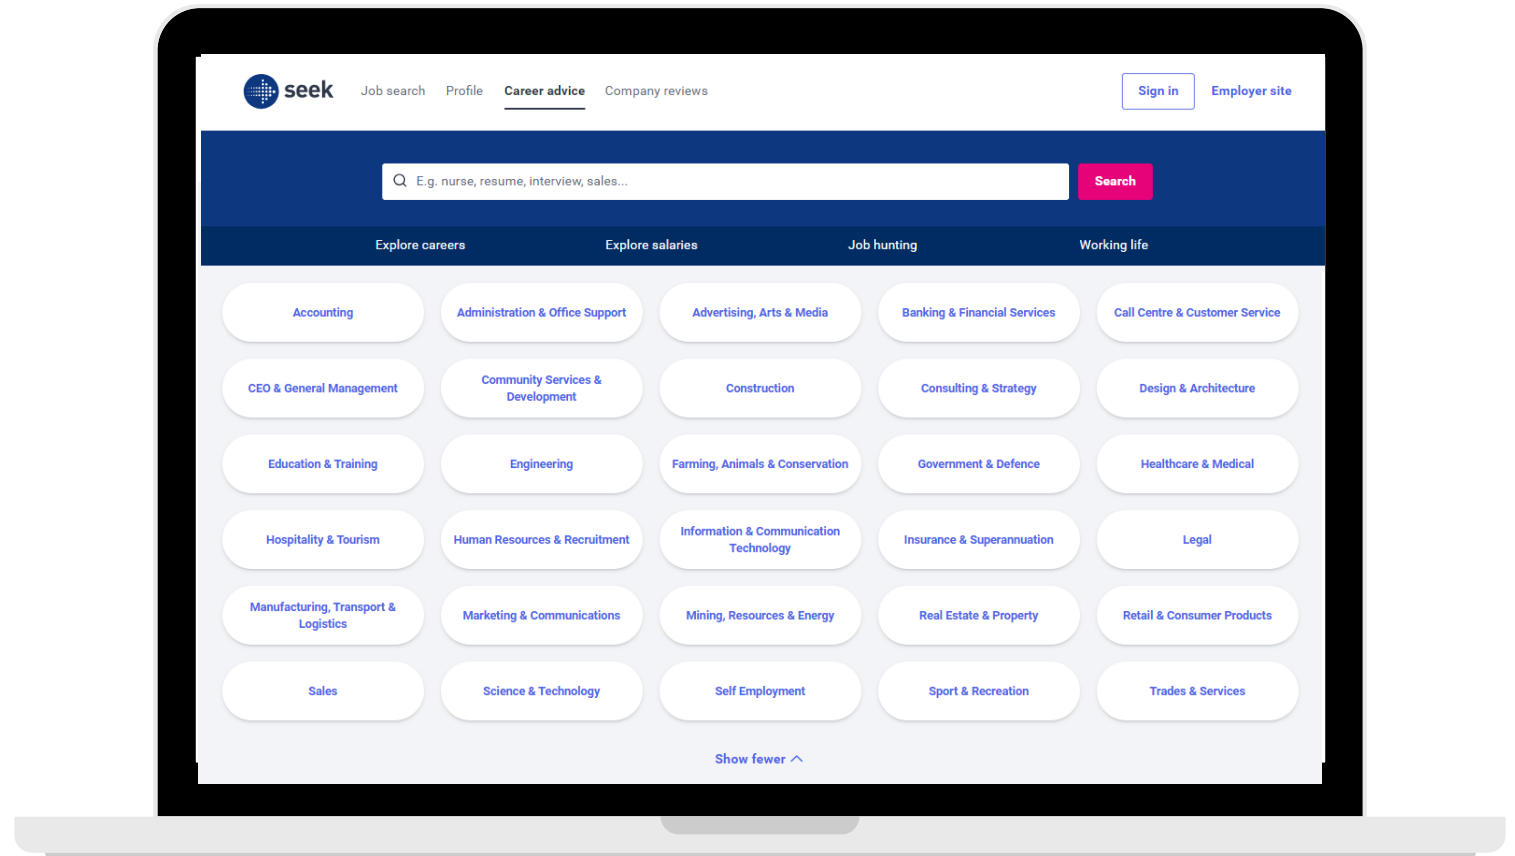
seek Job search Profile Career advice Company reviews

Sign in Employer site

E.g. nurse, resume, interview, sales...

Search

Explore careers Explore salaries Job hunting Working life

Accounting
Administration & Office Support
Advertising, Arts & Media
Banking & Financial Services
Call Centre & Customer Service
CEO & General Management
Community Services & Development
Construction
Consulting & Strategy
Design & Architecture
Education & Training
Engineering
Farming, Animals & Conservation
Government & Defence
Healthcare & Medical
Hospitality & Tourism
Human Resources & Recruitment
Information & Communication Technology
Insurance & Superannuation
Legal
Manufacturing, Transport & Logistics
Marketing & Communications
Mining, Resources & Energy
Real Estate & Property
Retail & Consumer Products
Sales
Science & Technology
Self Employment
Sport & Recreation
Trades & Services

Show fewer